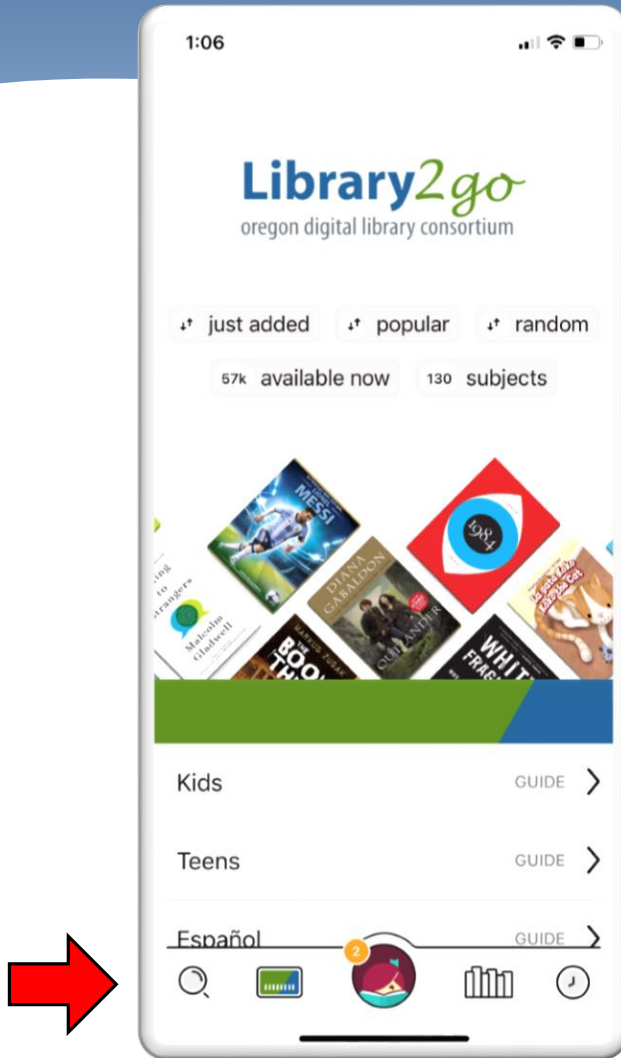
1:06

Library2go
oregon digital library consortium

just added popular random

57k available now 130 subjects

MESSI
1984
DIANA GABALDON
OUTLANDER
Talking to Strangers
Malcolm Gladwell
MARKUS ZUSAK
THE BOOK THIEF
WHITE FRAGILITY

Kids GUIDE

Teens GUIDE

Español GUIDE

2